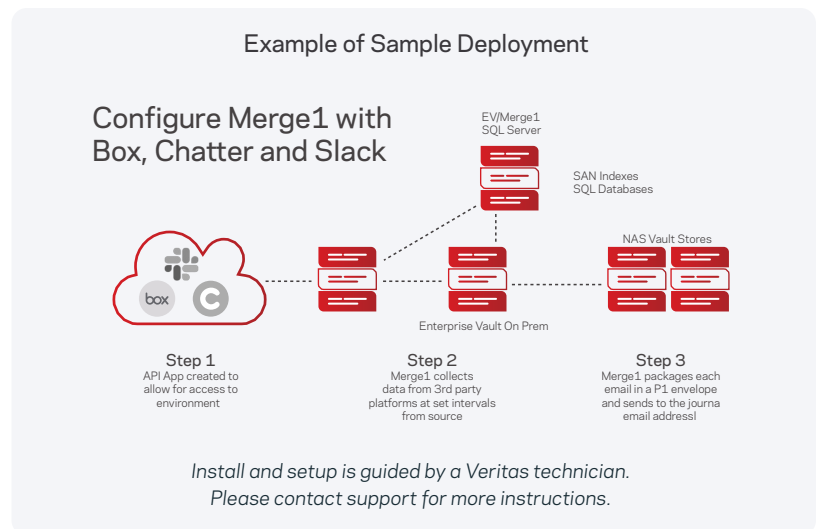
Example of Sample Deployment

Configure Merge1 with Box, Chatter and Slack

EV/Merge1 SQL Server

SAN Indexes SQL Databases

box

NAS Vault Stores

Enterprise Vault On Prem

Step 1
API App created to allow for access to environment

Step 2
Merge1 collects data from 3rd party platforms at set intervals from source

Step 3
Merge1 packages each email in a P1 envelope and sends to the journa email addressl

Install and setup is guided by a Veritas technician. Please contact support for more instructions.